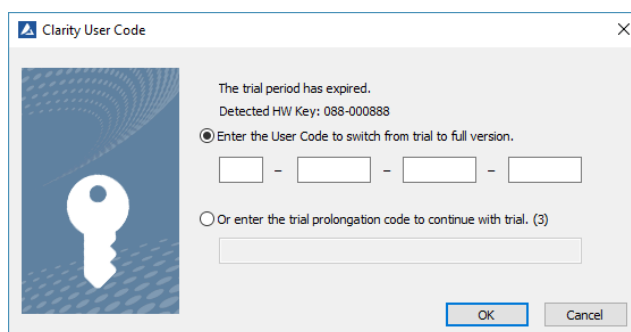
Clarity User Code

The trial period has expired.

Detected HW Key: 088-000888

Enter the User Code to switch from trial to full version.

– – –

Or enter the trial prolongation code to continue with trial. (3)

OK

Cancel